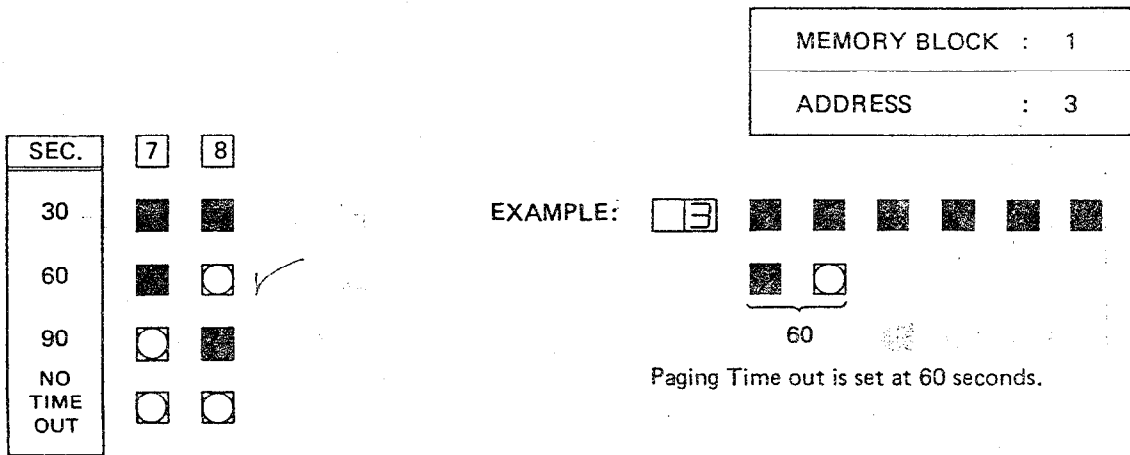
| MEMORY BLOCK | : | 1 |
|---|---|---|
| ADDRESS | : | 3 |

| SEC. | 7 | 8 |
|---|---|---|
| 30 | ■ | ■ |
| 60 | ■ | ▢ |
| 90 | ▢ | ■ |
| NO TIME OUT | ▢ | ▢ |

EXAMPLE: 3 ■ ■ ■ ■ ■ ■

■ ▢

60

Paging Time out is set at 60 seconds.